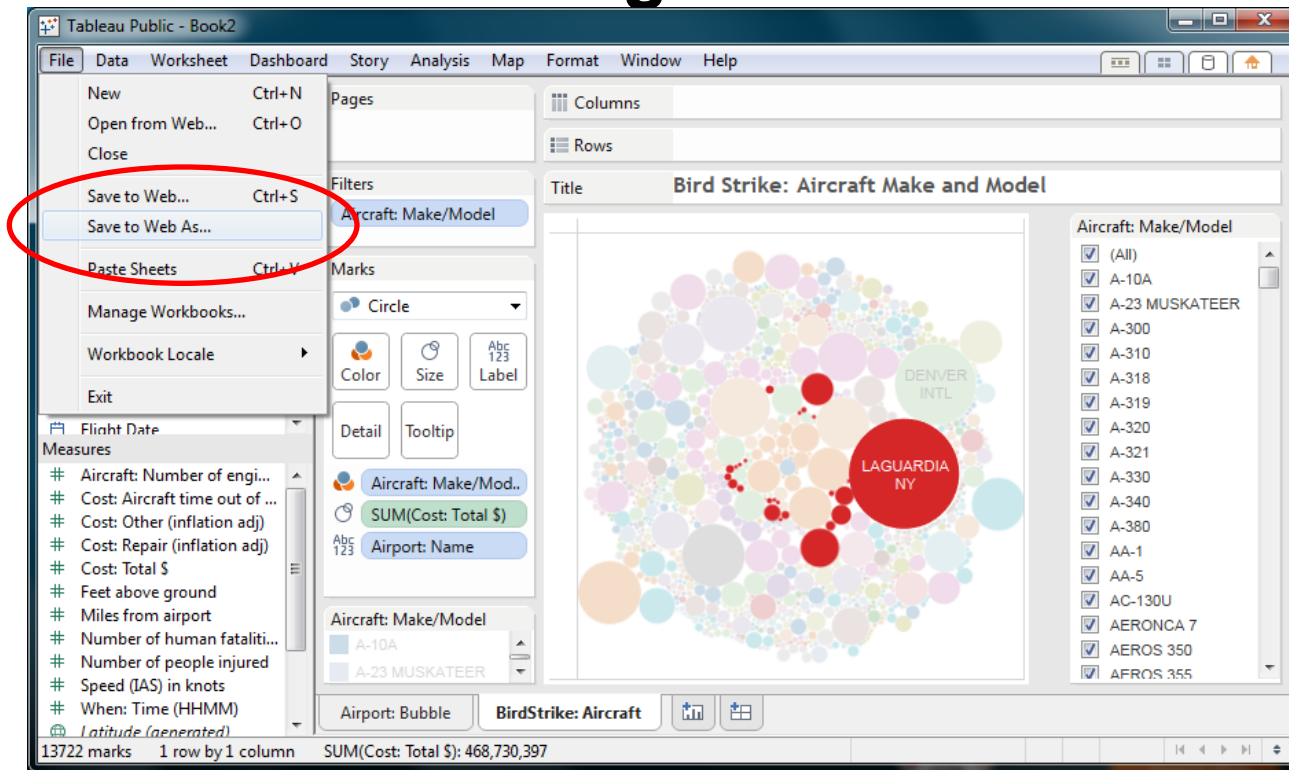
Tableau Public - Book2

File Data Worksheet Dashboard Story Analysis Map Format Window Help

New Ctrl+N
Open from Web... Ctrl+O
Close
Save to Web... Ctrl+S
Save to Web As...
Paste Sheets Ctrl+V
Manage Workbooks...
Workbook Locale
Exit

Pages

Columns

Rows

Filters
Aircraft: Make/Model

Title Bird Strike: Aircraft Make and Model

Marks
Circle
Color Size Label
Detail Tooltip
Aircraft: Make/Mod..
SUM(Cost: Total $)
Airport: Name

Flight Date
Measures
Aircraft: Number of engi...
Cost: Aircraft time out of ...
Cost: Other (inflation adj)
Cost: Repair (inflation adj)
Cost: Total $
Feet above ground
Miles from airport
Number of human fataliti...
Number of people injured
Speed (IAS) in knots
When: Time (HHMM)
Latitude (generated)

Aircraft: Make/Model
A-10A
A-23 MUSKATEER

DENVER INTL
LAGUARDIA NY

Aircraft: Make/Model
(All)
A-10A
A-23 MUSKATEER
A-300
A-310
A-318
A-319
A-320
A-321
A-330
A-340
A-380
AA-1
AA-5
AC-130U
AERONCA 7
AEROS 350
AEROS 355

Airport: Bubble BirdStrike: Aircraft

13722 marks 1 row by 1 column SUM(Cost: Total $): 468,730,397